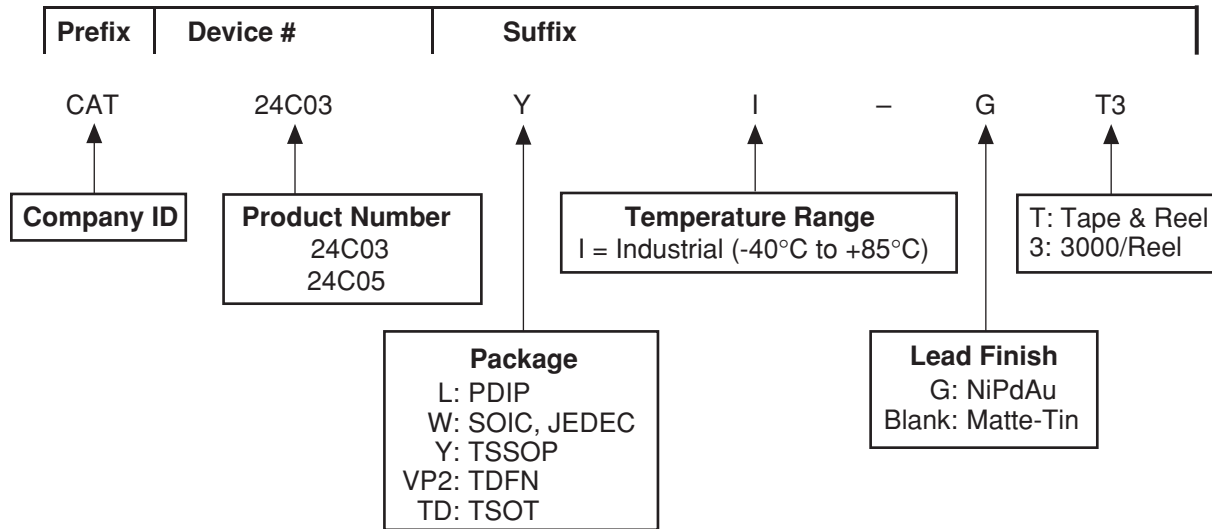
Prefix | Device # | Suffix

CAT 24C03 Y I – G T3

Company ID

Product Number
24C03
24C05

Temperature Range
I = Industrial (-40°C to +85°C)

T: Tape & Reel
3: 3000/Reel

Package
L: PDIP
W: SOIC, JEDEC
Y: TSSOP
VP2: TDFN
TD: TSOT

Lead Finish
G: NiPdAu
Blank: Matte-Tin